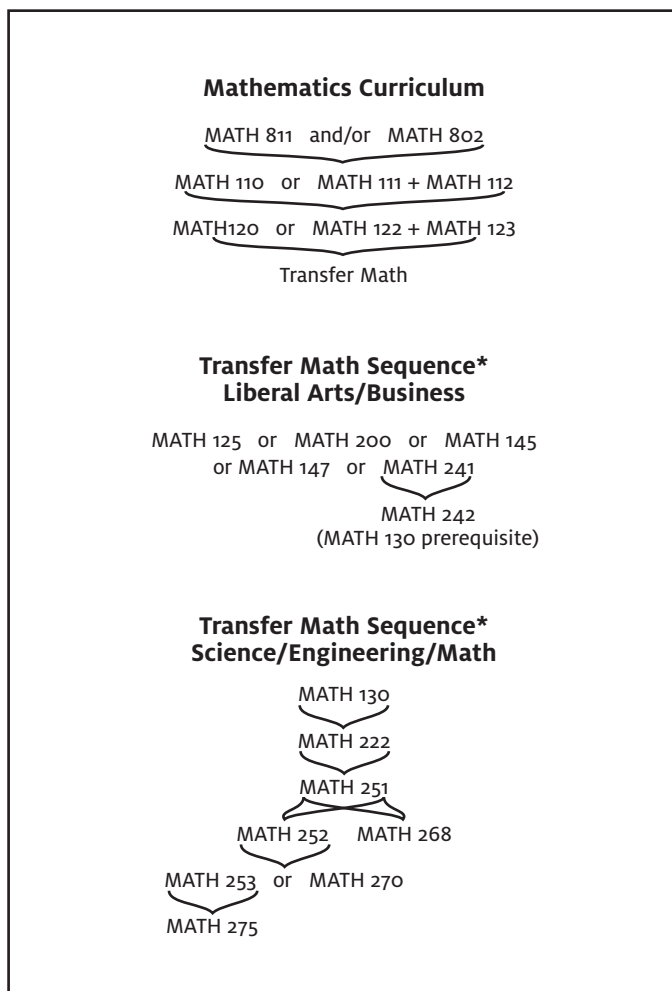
**Mathematics Curriculum**

MATH 811 and/or MATH 802

MATH 110 or MATH 111 + MATH 112

MATH120 or MATH 122 + MATH 123

Transfer Math

**Transfer Math Sequence\***
**Liberal Arts/Business**

MATH 125 or MATH 200 or MATH 145 or MATH 147 or MATH 241

MATH 242
(MATH 130 prerequisite)

**Transfer Math Sequence\***
**Science/Engineering/Math**

MATH 130

MATH 222

MATH 251

MATH 252 MATH 268

MATH 253 or MATH 270

MATH 275